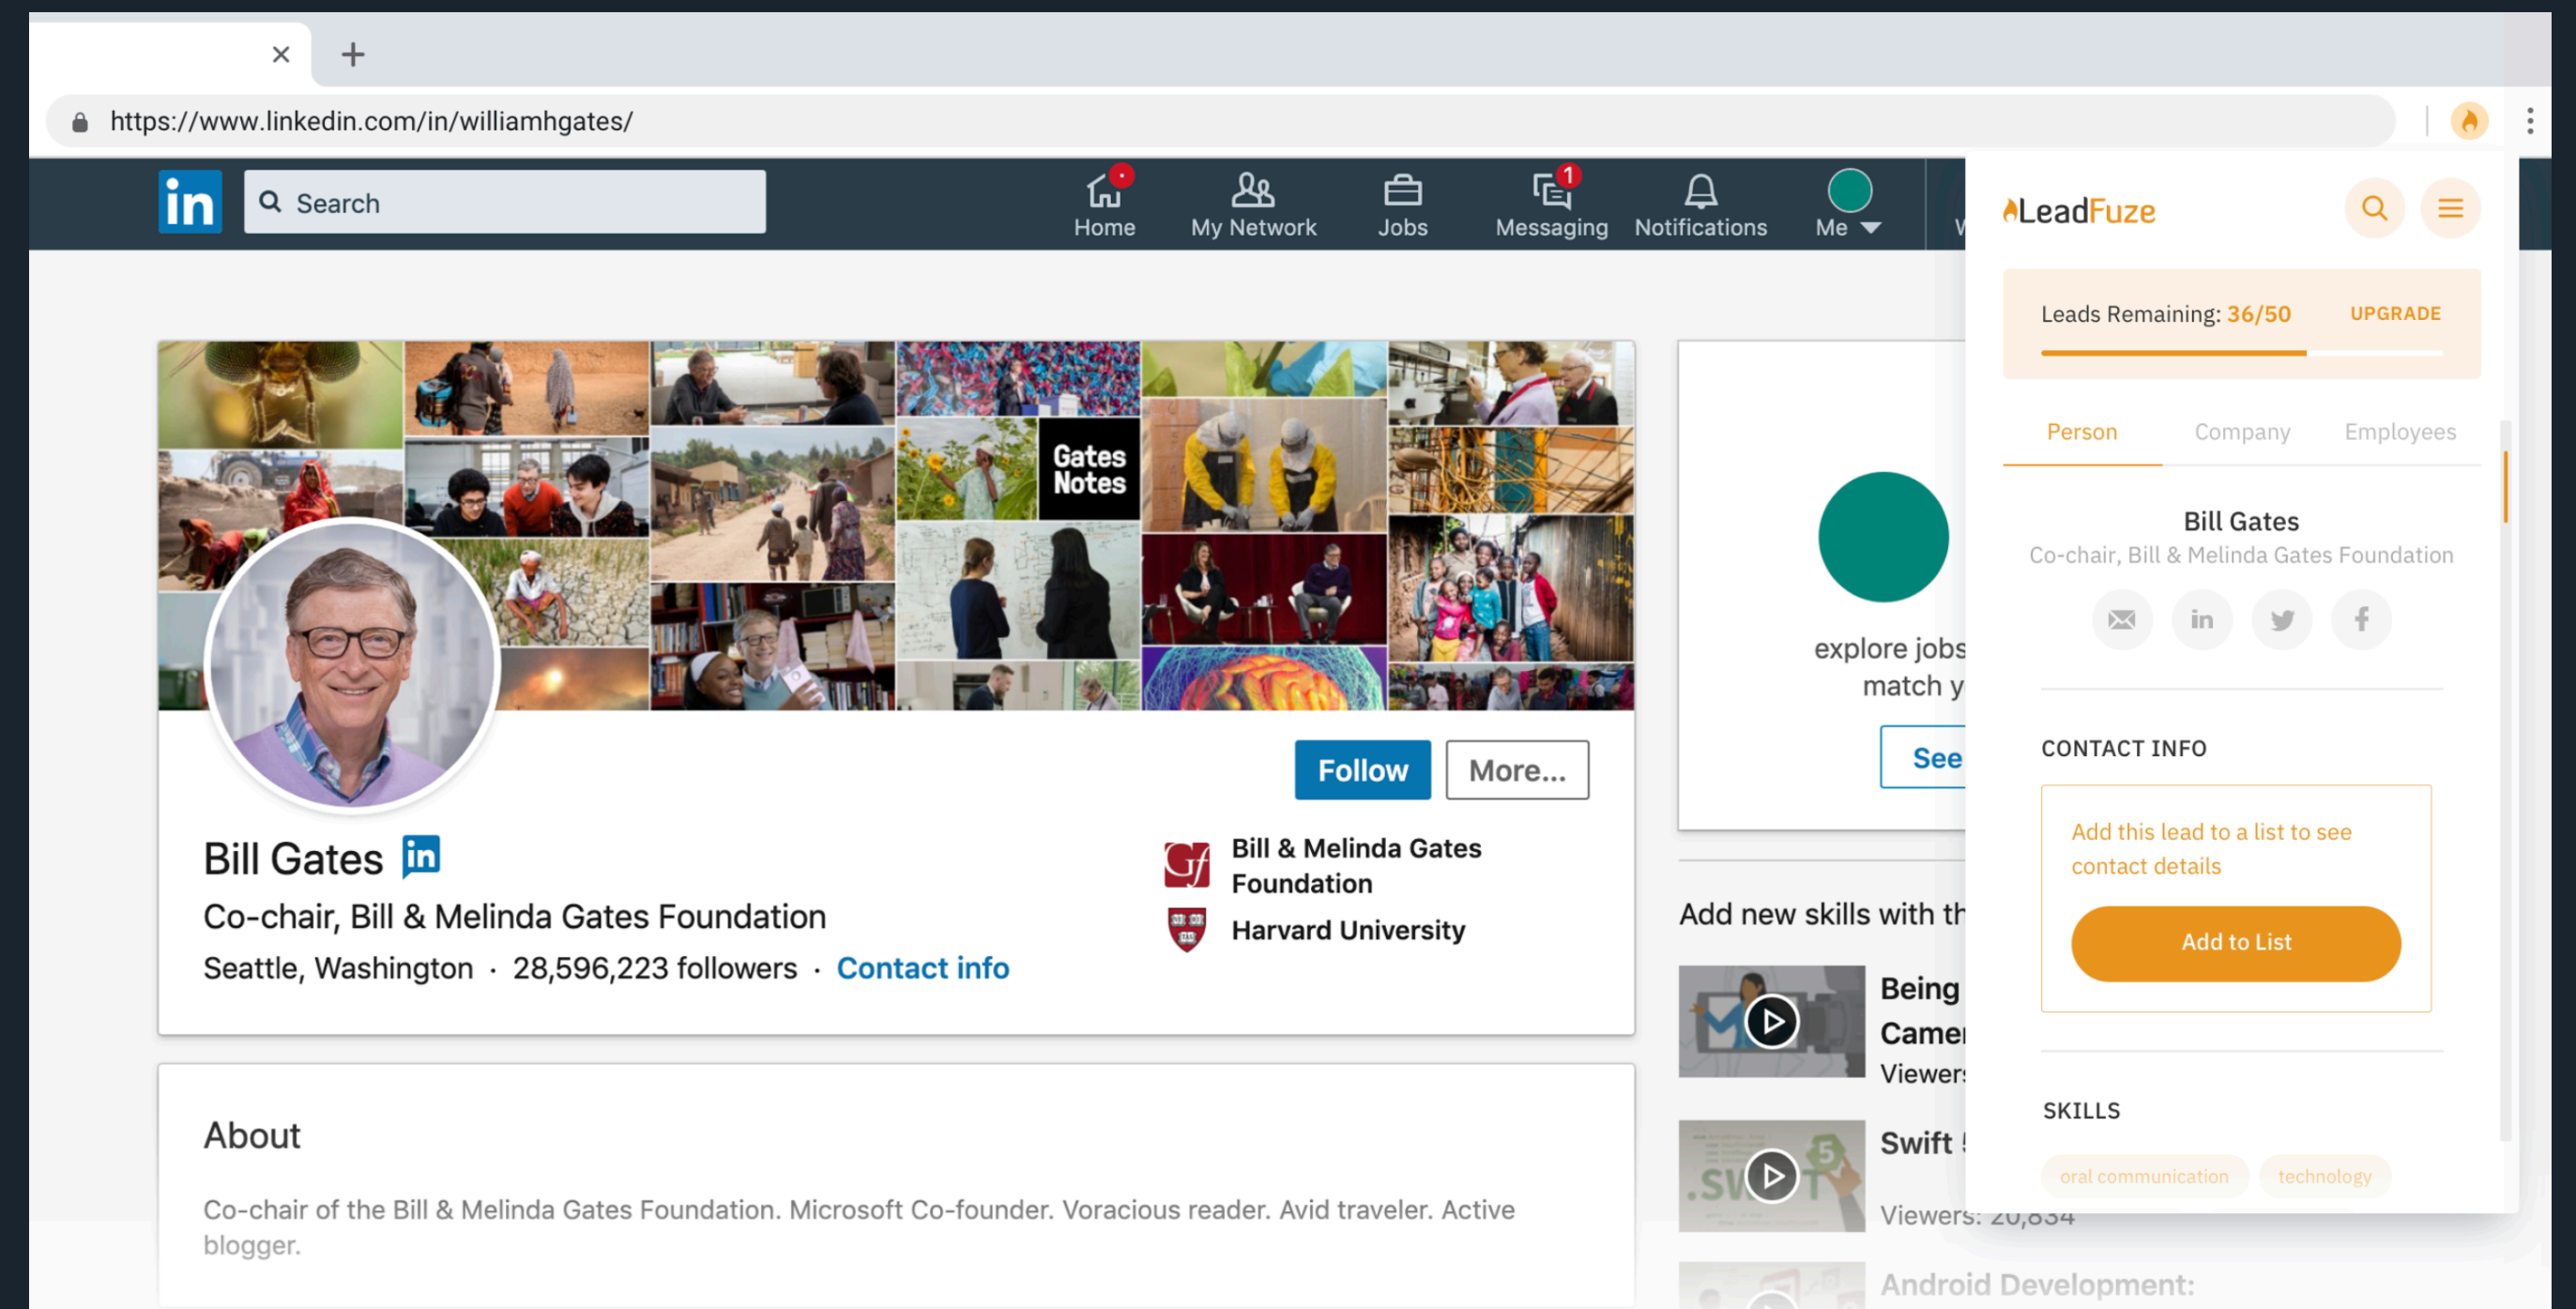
https://www.linkedin.com/in/williamhgates/

in Search

Home My Network Jobs 1 Messaging Notifications Me

Gates Notes

Follow More...

Bill Gates in
Co-chair, Bill & Melinda Gates Foundation
Seattle, Washington · 28,596,223 followers · Contact info

Bill & Melinda Gates Foundation
Harvard University

About

Co-chair of the Bill & Melinda Gates Foundation. Microsoft Co-founder. Voracious reader. Avid traveler. Active blogger.

explore jobs
match y
See

Add new skills with th

Being
Camer
Viewers

Swift
Viewers: 20,834

Android Development:

LeadFuze

Leads Remaining: 36/50 UPGRADE

Person Company Employees

Bill Gates
Co-chair, Bill & Melinda Gates Foundation

CONTACT INFO

Add this lead to a list to see contact details

Add to List

SKILLS

oral communication technology